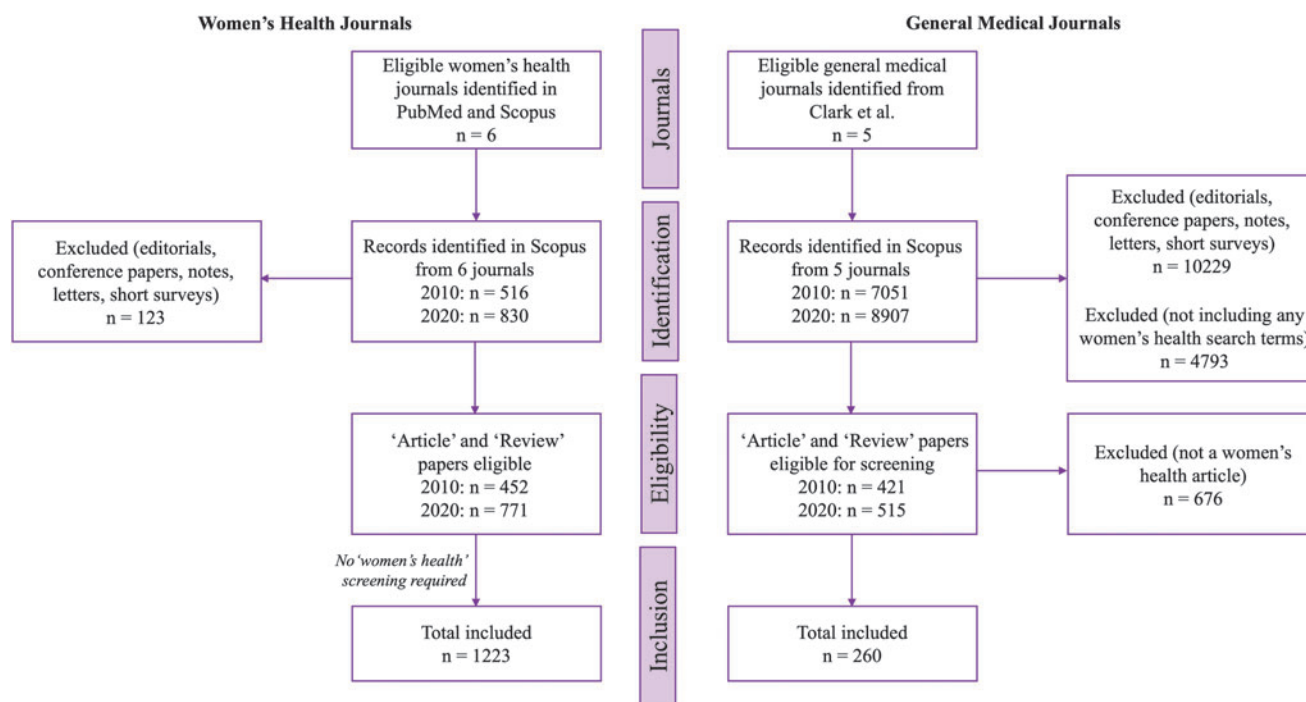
Women's Health Journals

General Medical Journals

Journals

Eligible women's health journals identified in PubMed and Scopus
n = 6

Eligible general medical journals identified from Clark et al.
n = 5

Identification

Excluded (editorials, conference papers, notes, letters, short surveys)
n = 123

Records identified in Scopus from 6 journals
2010: n = 516
2020: n = 830

Records identified in Scopus from 5 journals
2010: n = 7051
2020: n = 8907

Excluded (editorials, conference papers, notes, letters, short surveys)
n = 10229

Excluded (not including any women's health search terms)
n = 4793

Eligibility

'Article' and 'Review' papers eligible
2010: n = 452
2020: n = 771

'Article' and 'Review' papers eligible for screening
2010: n = 421
2020: n = 515

Excluded (not a women's health article)
n = 676

No 'women's health' screening required

Inclusion

Total included
n = 1223

Total included
n = 260